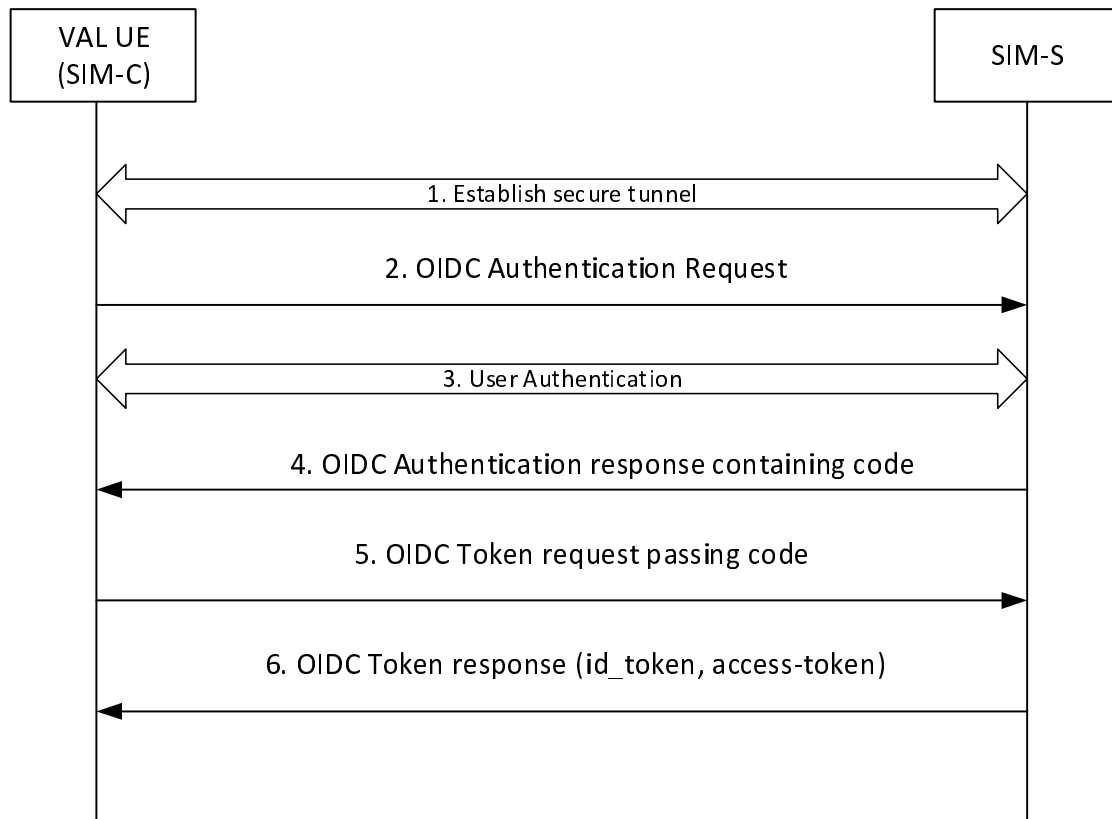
VAL UE
(SIM-C)

SIM-S

1. Establish secure tunnel

2. OIDC Authentication Request

3. User Authentication

4. OIDC Authentication response containing code

5. OIDC Token request passing code

6. OIDC Token response (id_token, access-token)